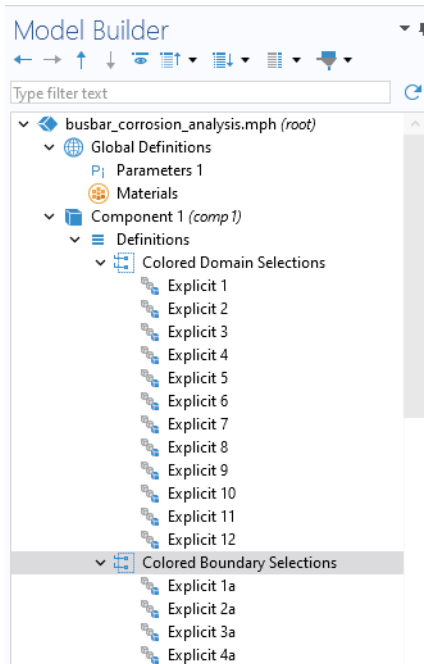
Model Builder

Type filter text

busbar_corrosion_analysis.mph *(root)*
Global Definitions
P| Parameters 1
Materials
Component 1 *(comp1)*
Definitions
Colored Domain Selections
Explicit 1
Explicit 2
Explicit 3
Explicit 4
Explicit 5
Explicit 6
Explicit 7
Explicit 8
Explicit 9
Explicit 10
Explicit 11
Explicit 12
Colored Boundary Selections
Explicit 1a
Explicit 2a
Explicit 3a
Explicit 4a